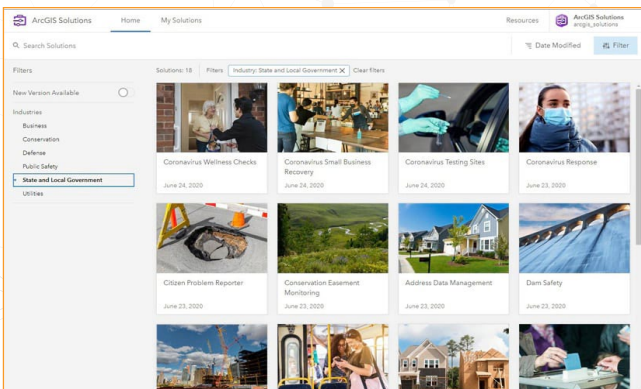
ArcGIS Solutions
Home
My Solutions
Resources
ArcGIS Solutions
arcgis_solutions

Search Solutions
Date Modified
Filter

Filters
Solutions: 18
Filters
Industry: State and Local Government
Clear filters

New Version Available

Industries
Business
Conservation
Defense
Public Safety
State and Local Government
Utilities

Coronavirus Wellness Checks
June 24, 2020

Coronavirus Small Business Recovery
June 24, 2020

Coronavirus Testing Sites
June 24, 2020

Coronavirus Response
June 23, 2020

Citizen Problem Reporter
June 23, 2020

Conservation Easement Monitoring
June 23, 2020

Address Data Management
June 23, 2020

Dam Safety
June 23, 2020